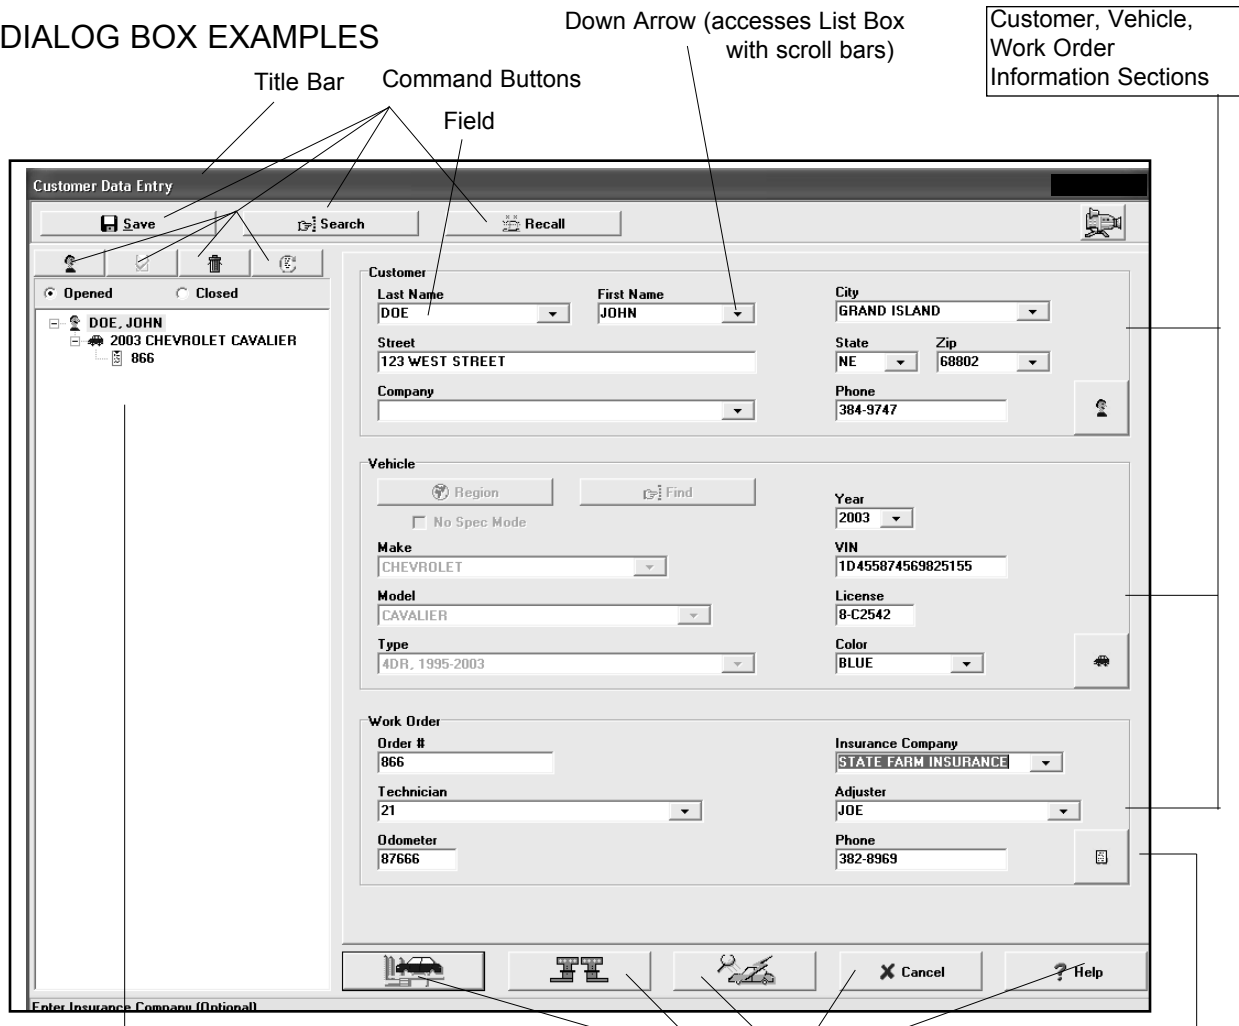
DIALOG BOX EXAMPLES

Down Arrow (accesses List Box with scroll bars)

Customer, Vehicle, Work Order Information Sections

Title Bar

Command Buttons

Field

Customer Data Entry

Save

Search

Recall

Opened

Closed

DOE, JOHN

2003 CHEVROLET CAVALIER

866

Customer

Last Name

DOE

First Name

JOHN

City

GRAND ISLAND

Street

123 WEST STREET

State

NE

Zip

68802

Company

Phone

384-9747

Vehicle

Region

Find

No Spec Mode

Year

2003

Make

CHEVROLET

VIN

1D455874569825155

Model

CAVALIER

License

8-C2542

Type

4DR, 1995-2003

Color

BLUE

Work Order

Order #

866

Insurance Company

STATE FARM INSURANCE

Technician

21

Adjuster

JOE

Odometer

87666

Phone

382-8969

Cancel

Help

Enter Insurance Company (Optional)